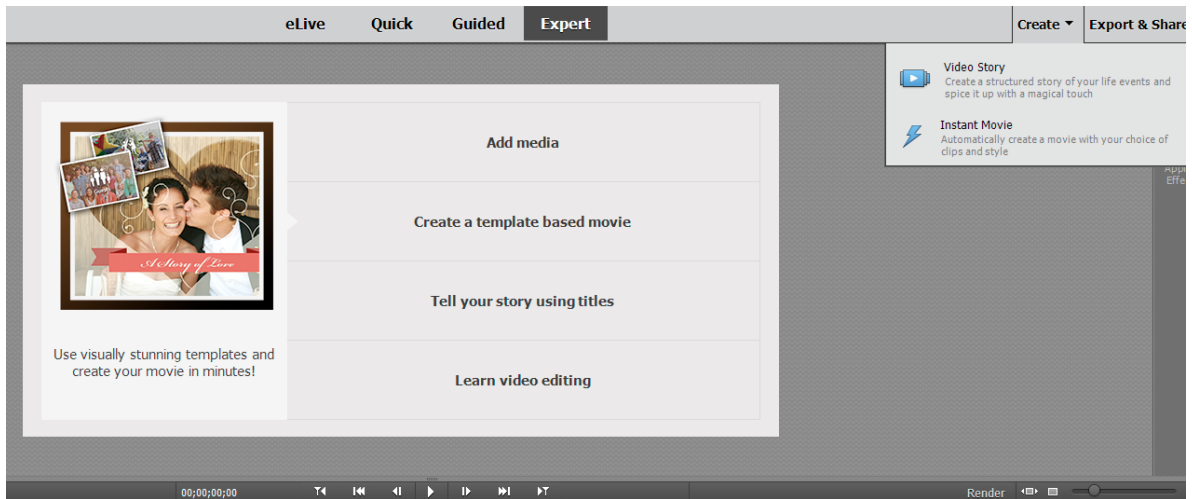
eLive Quick Guided Expert

Create ▾ Export & Share

Video Story
Create a structured story of your life events and spice it up with a magical touch

Instant Movie
Automatically create a movie with your choice of clips and style

Appl
Effe

A Story of Love

Use visually stunning templates and create your movie in minutes!

Add media

Create a template based movie

Tell your story using titles

Learn video editing

00;00;00;00

Render